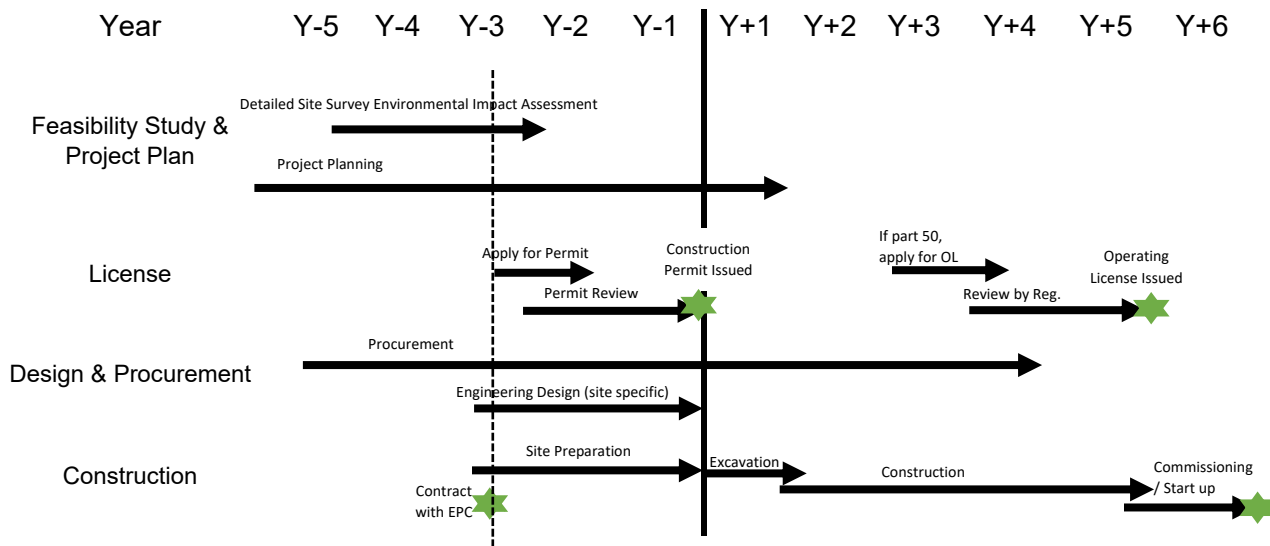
Year Y-5 Y-4 Y-3 Y-2 Y-1 Y+1 Y+2 Y+3 Y+4 Y+5 Y+6

Feasibility Study & Project Plan

Detailed Site Survey Environmental Impact Assessment

Project Planning

License

Apply for Permit

Construction Permit Issued

If part 50, apply for OL

Operating License Issued

Permit Review

Review by Reg.

Design & Procurement

Procurement

Engineering Design (site specific)

Construction

Site Preparation

Excavation

Construction

Commissioning / Start up

Contract with EPC